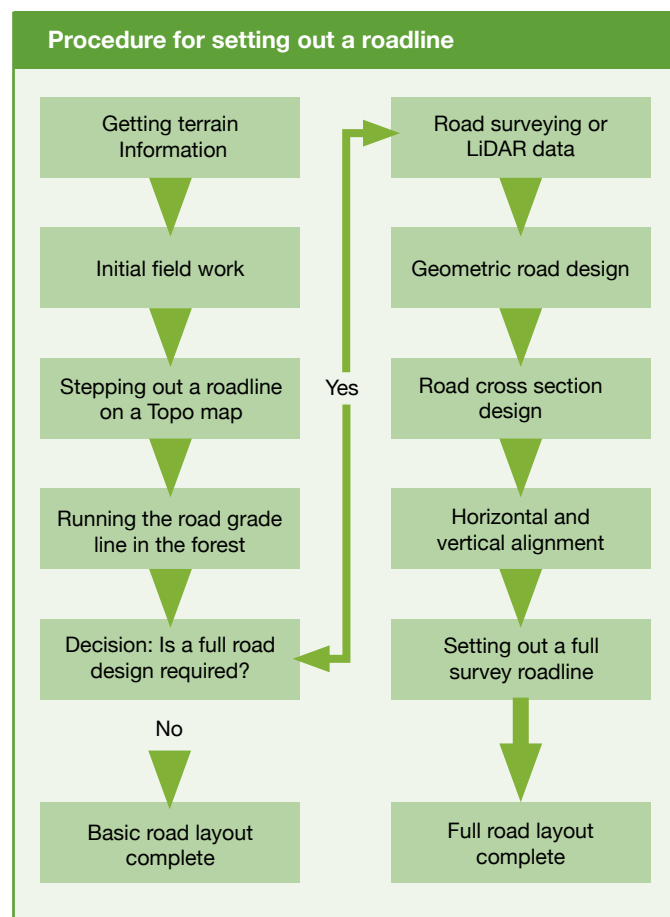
Procedure for setting out a roadline

Getting terrain Information

Initial field work

Stepping out a roadline on a Topo map

Running the road grade line in the forest

Decision: Is a full road design required?

No

Basic road layout complete

Yes

Road surveying or LiDAR data

Geometric road design

Road cross section design

Horizontal and vertical alignment

Setting out a full survey roadline

Full road layout complete